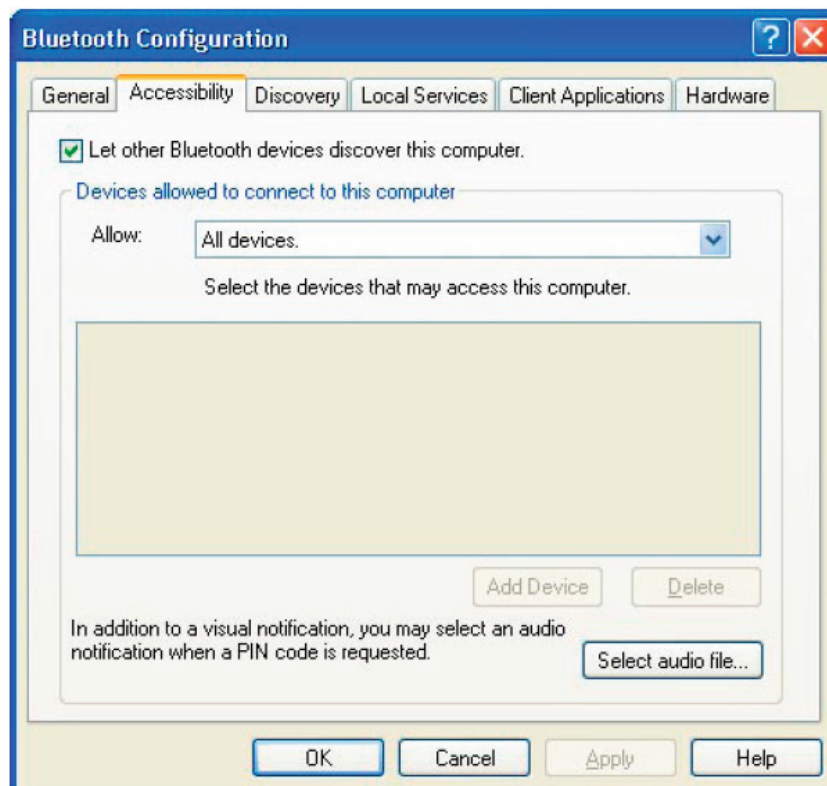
Bluetooth Configuration

?

General | Accessibility | Discovery | Local Services | Client Applications | Hardware

Let other Bluetooth devices discover this computer.

Devices allowed to connect to this computer

Allow: All devices.

Select the devices that may access this computer.

Add Device | Delete

In addition to a visual notification, you may select an audio notification when a PIN code is requested.

Select audio file...

OK | Cancel | Apply | Help